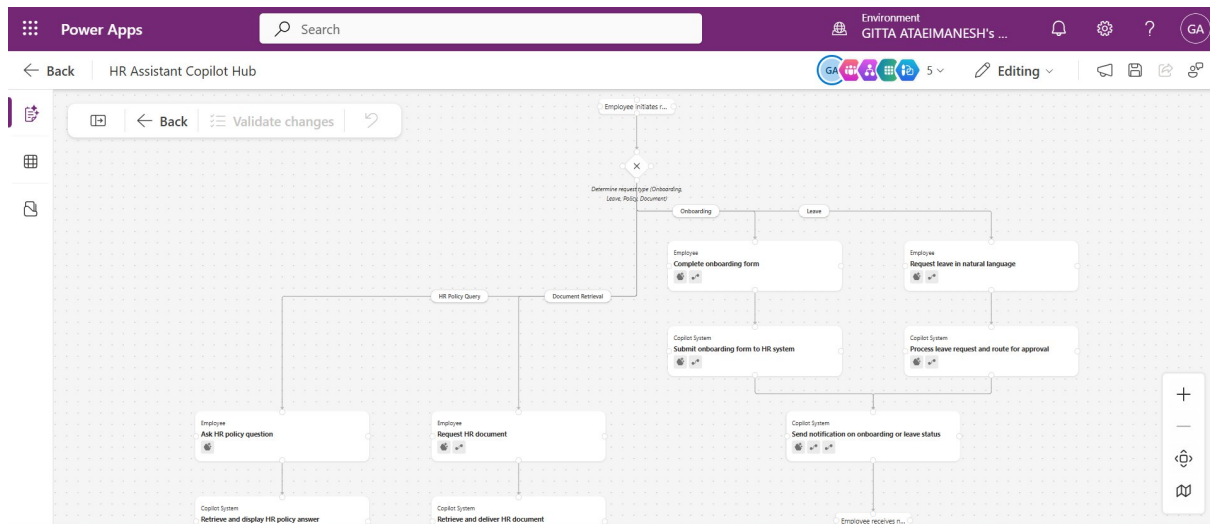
Power Apps

Search

Environment
GITTA ATAEIMANESH's ...

GA

Back

HR Assistant Copilot Hub

GA

5

Editing

Back

Validate changes

Employee initiates r...

Determine request type (Onboarding, Leave, Policy, Document)

Onboarding

Leave

Employee
Complete onboarding form

Employee
Request leave in natural language

HR Policy Query

Document Retrieval

Copilot System
Submit onboarding form to HR system

Copilot System
Process leave request and route for approval

Employee
Ask HR policy question

Employee
Request HR document

Copilot System
Send notification on onboarding or leave status

Copilot System
Retrieve and display HR policy answer

Copilot System
Retrieve and deliver HR document

Employee receives n...